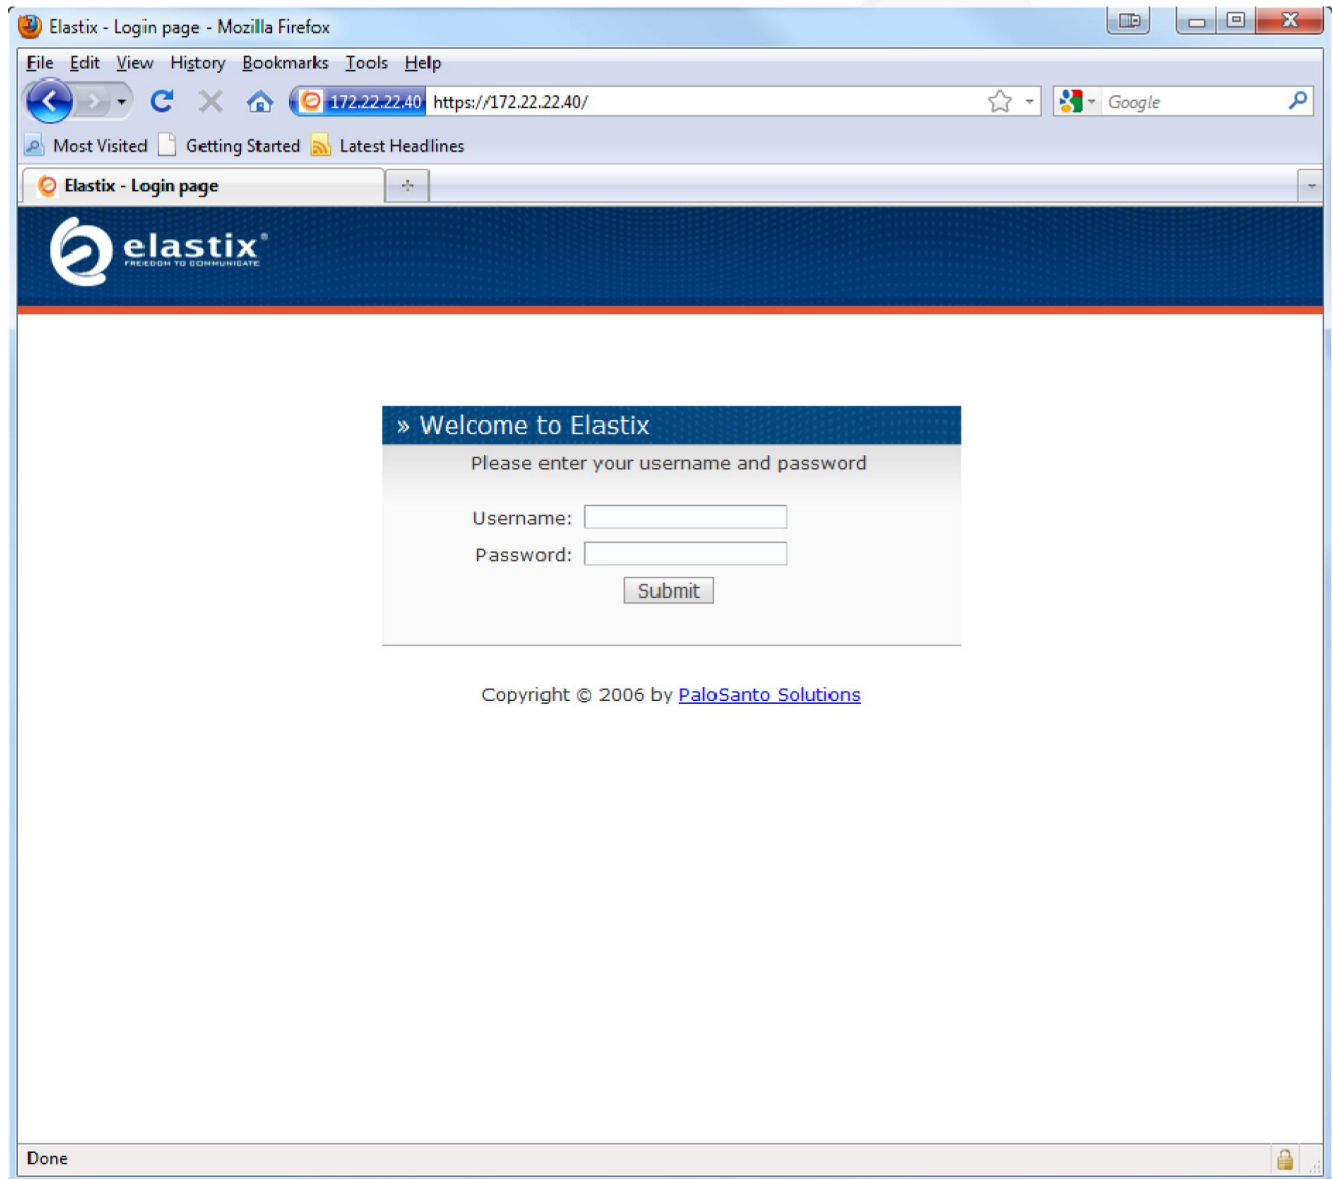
Elastix - Login page - Mozilla Firefox

File Edit View History Bookmarks Tools Help

172.22.22.40 https://172.22.22.40/

Google

Most Visited Getting Started Latest Headlines

Elastix - Login page

+

elastix®
FREEDOM TO COMMUNICATE

» Welcome to Elastix

Please enter your username and password

Username:

Password:

Submit

Copyright © 2006 by PaloSanto Solutions

Done